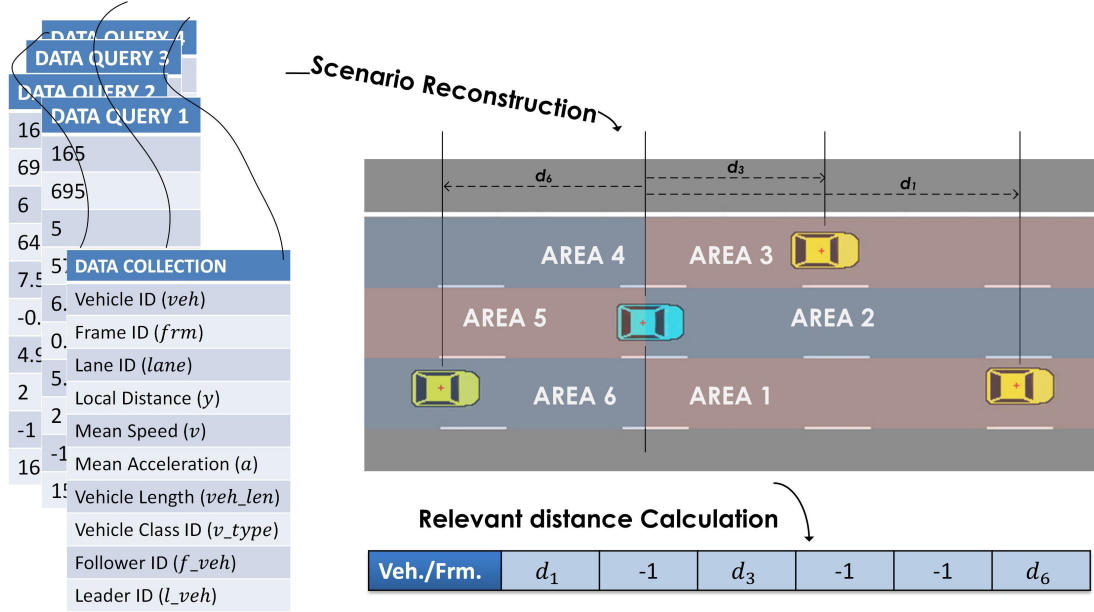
DATA QUERY 4
DATA QUERY 3
DATA QUERY 2
DATA QUERY 1

| DATA QUERY 1 |
|---|
| 165 |
| 695 |
| 5 |
| 57 |
| 6. |
| 0. |
| 5. |
| 2 |
| -1 |
| 15 |

16
69
6
64
7.5
-0.
4.9
2
-1
16

| DATA COLLECTION |
|---|
| Vehicle ID ($veh$) |
| Frame ID ($frm$) |
| Lane ID ($lane$) |
| Local Distance ($y$) |
| Mean Speed ($v$) |
| Mean Acceleration ($a$) |
| Vehicle Length ($veh\_len$) |
| Vehicle Class ID ($v\_type$) |
| Follower ID ($f\_veh$) |
| Leader ID ($l\_veh$) |

Scenario Reconstruction

$d_6$
$d_3$
$d_1$

AREA 4
AREA 3
AREA 5
AREA 2
AREA 6
AREA 1

Relevant distance Calculation

| Veh./Frm. | $d_1$ | -1 | $d_3$ | -1 | -1 | $d_6$ |
|---|---|---|---|---|---|---|